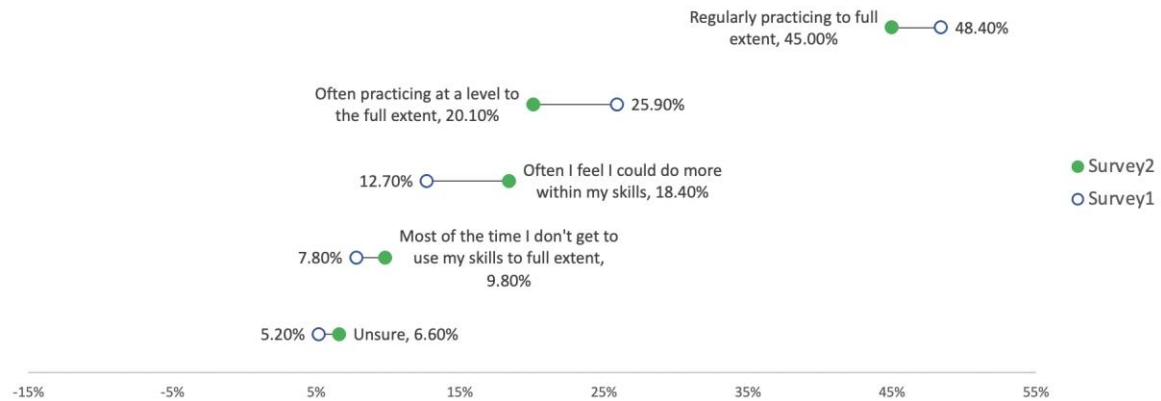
Regularly practicing to full extent, 45.00%

48.40%

Often practicing at a level to the full extent, 20.10%

25.90%

12.70%

Often I feel I could do more within my skills, 18.40%

7.80%

Most of the time I don't get to use my skills to full extent, 9.80%

5.20%

Unsure, 6.60%

Survey2
Survey1

-15% -5% 5% 15% 25% 35% 45% 55%